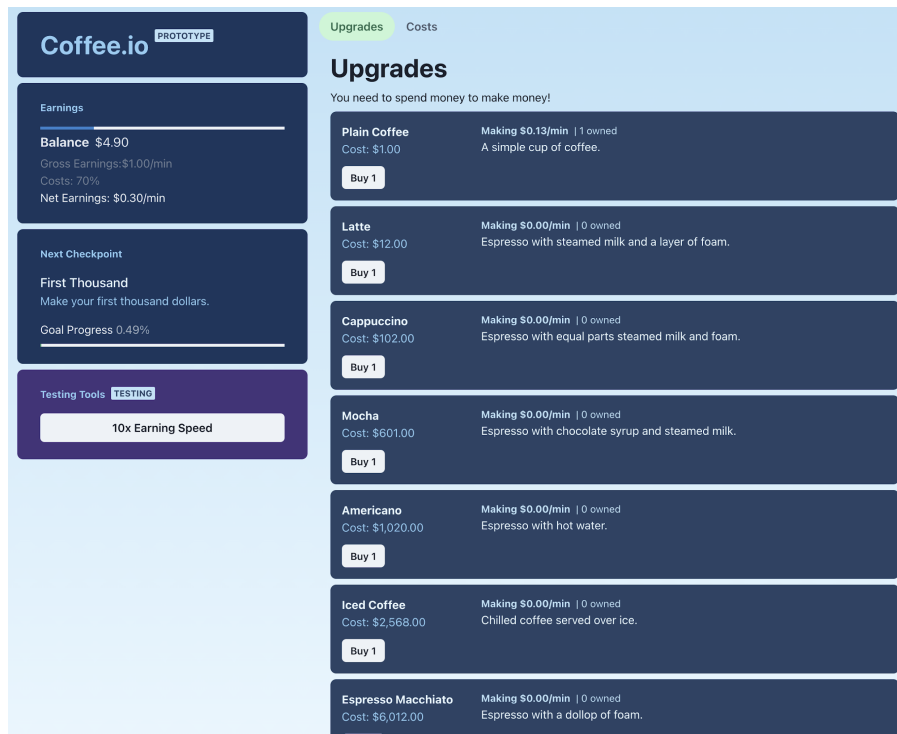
Coffee.io PROTOTYPE

Earnings

Balance $4.90
Gross Earnings:$1.00/min
Costs: 70%
Net Earnings: $0.30/min

Next Checkpoint

First Thousand
Make your first thousand dollars.

Goal Progress 0.49%

Testing Tools TESTING

10x Earning Speed

Upgrades Costs

Upgrades

You need to spend money to make money!

Plain Coffee
Cost: $1.00
Buy 1
Making $0.13/min | 1 owned
A simple cup of coffee.

Latte
Cost: $12.00
Buy 1
Making $0.00/min | 0 owned
Espresso with steamed milk and a layer of foam.

Cappuccino
Cost: $102.00
Buy 1
Making $0.00/min | 0 owned
Espresso with equal parts steamed milk and foam.

Mocha
Cost: $601.00
Buy 1
Making $0.00/min | 0 owned
Espresso with chocolate syrup and steamed milk.

Americano
Cost: $1,020.00
Buy 1
Making $0.00/min | 0 owned
Espresso with hot water.

Iced Coffee
Cost: $2,568.00
Buy 1
Making $0.00/min | 0 owned
Chilled coffee served over ice.

Espresso Macchiato
Cost: $6,012.00
Making $0.00/min | 0 owned
Espresso with a dollop of foam.